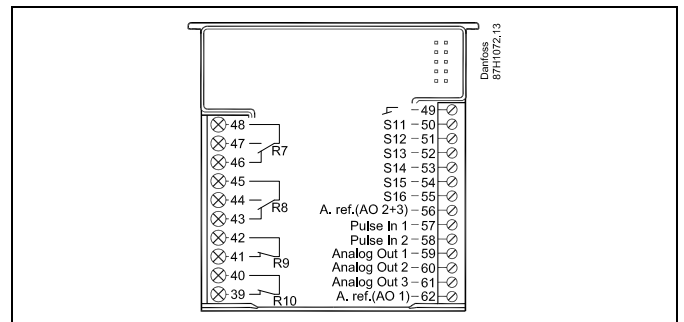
Danfoss
87H1072.13

48
47
46
R7
45
44
43
R8
42
41
R9
40
39
R10

49
S11 50
S12 51
S13 52
S14 53
S15 54
S16 55
A. ref.(AO 2+3) 56
Pulse In 1 57
Pulse In 2 58
Analog Out 1 59
Analog Out 2 60
Analog Out 3 61
A. ref.(AO 1) 62